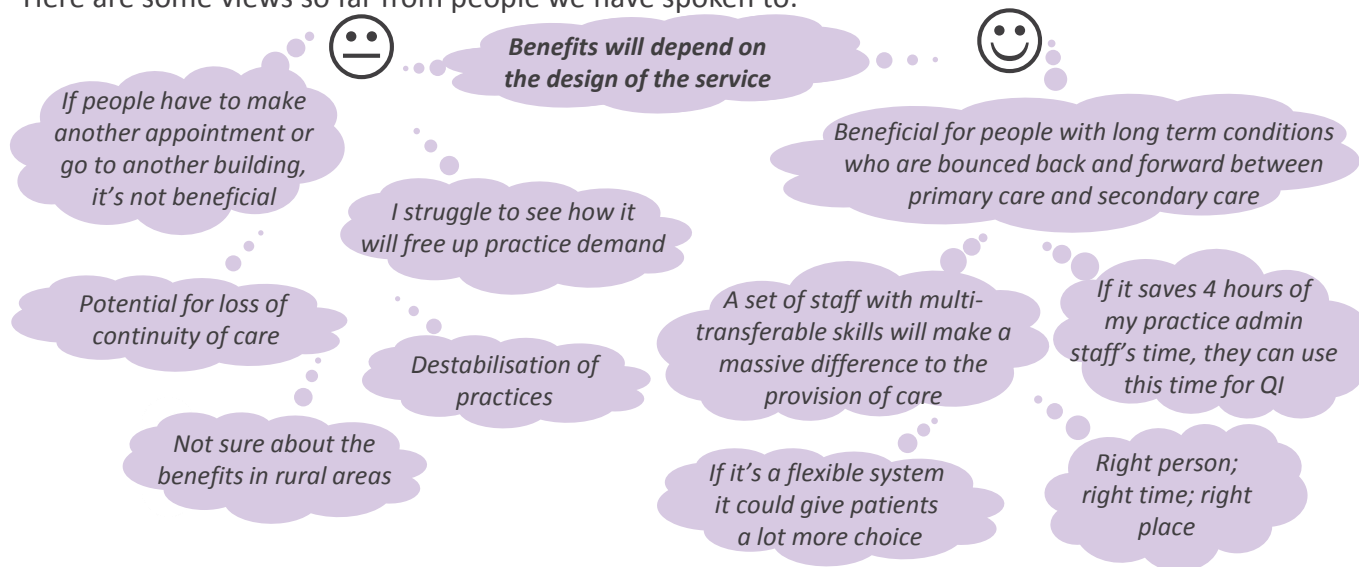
Here are some views so far from people we have spoken to:

Benefits will depend on the design of the service

If people have to make another appointment or go to another building, it's not beneficial

I struggle to see how it will free up practice demand

Potential for loss of continuity of care

Destabilisation of practices

Not sure about the benefits in rural areas

Beneficial for people with long term conditions who are bounced back and forward between primary care and secondary care

A set of staff with multi-transferable skills will make a massive difference to the provision of care

If it saves 4 hours of my practice admin staff's time, they can use this time for QI

If it's a flexible system it could give patients a lot more choice

Right person; right time; right place